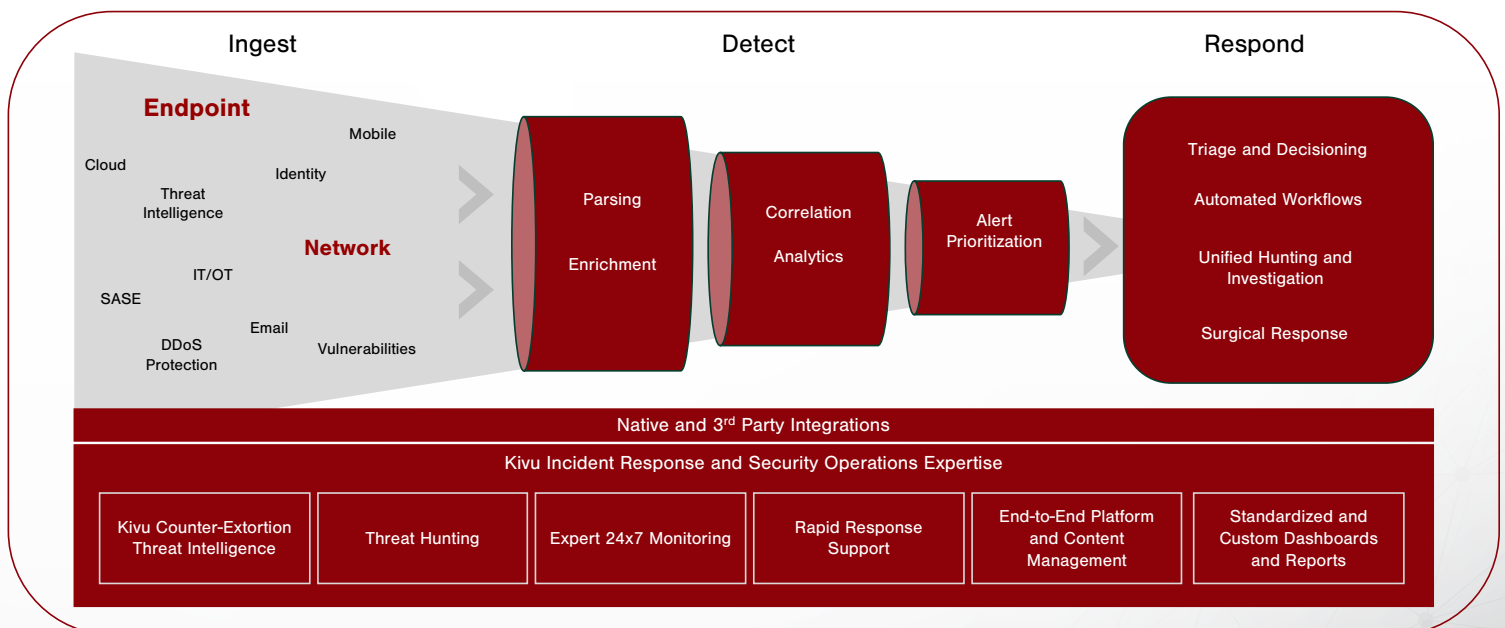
Ingest

Detect

Respond

Endpoint

Mobile

Cloud

Identity

Threat Intelligence

Network

IT/OT

SASE

Email

DDoS Protection

Vulnerabilities

Parsing

Enrichment

Correlation

Analytics

Alert Prioritization

Triage and Decisioning

Automated Workflows

Unified Hunting and Investigation

Surgical Response

Native and 3$^{rd}$ Party Integrations

Kivu Incident Response and Security Operations Expertise

Kivu Counter-Extortion Threat Intelligence

Threat Hunting

Expert 24x7 Monitoring

Rapid Response Support

End-to-End Platform and Content Management

Standardized and Custom Dashboards and Reports